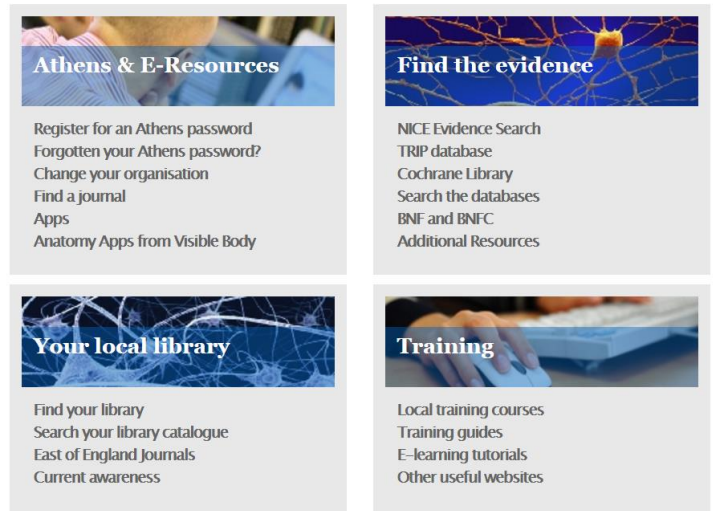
Athens & E-Resources

Register for an Athens password
Forgotten your Athens password?
Change your organisation
Find a journal
Apps
Anatomy Apps from Visible Body

Find the evidence

NICE Evidence Search
TRIP database
Cochrane Library
Search the databases
BNF and BNFC
Additional Resources

Your local library

Find your library
Search your library catalogue
East of England Journals
Current awareness

Training

Local training courses
Training guides
E–learning tutorials
Other useful websites